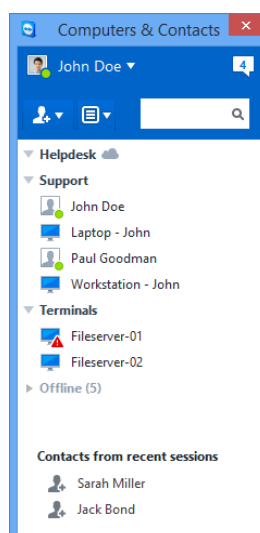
Computers & Contacts

John Doe

4

Helpdesk

Support

John Doe

Laptop - John

Paul Goodman

Workstation - John

Terminals

Fileserver-01

Fileserver-02

Offline (5)

Contacts from recent sessions

Sarah Miller

Jack Bond